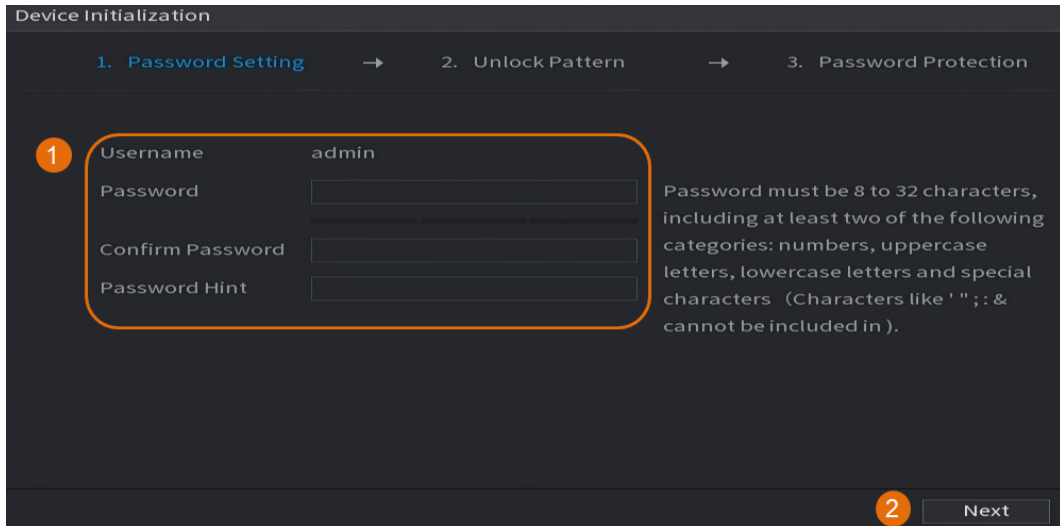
Device Initialization

1. Password Setting → 2. Unlock Pattern → 3. Password Protection

1

Username admin

Password

Confirm Password

Password Hint

Password must be 8 to 32 characters, including at least two of the following categories: numbers, uppercase letters, lowercase letters and special characters（Characters like ' " ; : & cannot be included in ).

2

Next